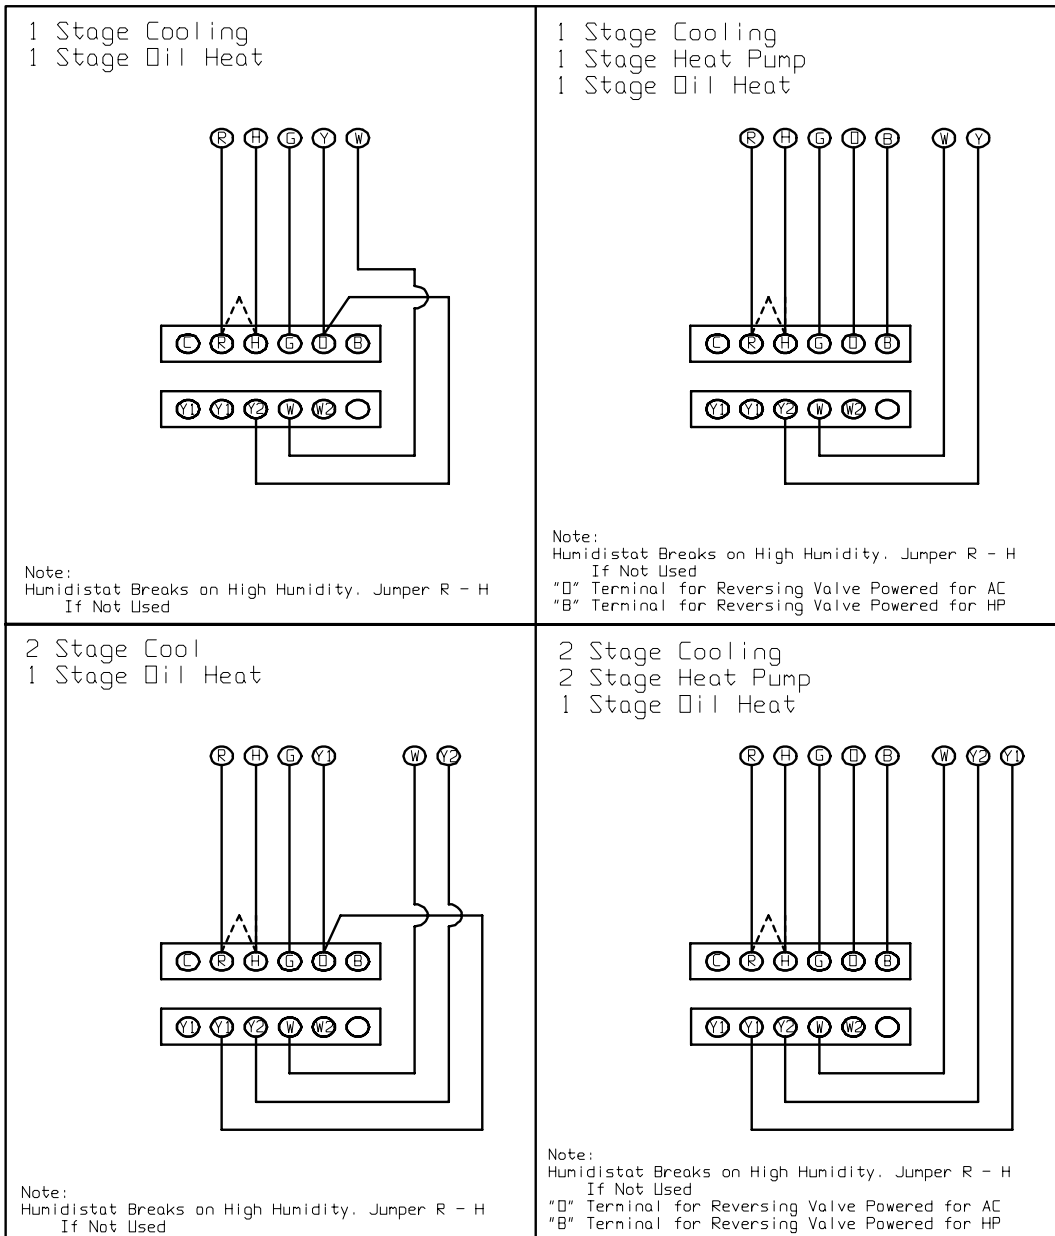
1 Stage Cooling
1 Stage Oil Heat

R H G Y W

C R H G O B

Y1 Y1 Y2 W W2

Note:
Humidistat Breaks on High Humidity. Jumper R - H If Not Used

1 Stage Cooling
1 Stage Heat Pump
1 Stage Oil Heat

R H G O B W Y

C R H G O B

Y1 Y1 Y2 W W2

Note:
Humidistat Breaks on High Humidity. Jumper R - H If Not Used
"O" Terminal for Reversing Valve Powered for AC
"B" Terminal for Reversing Valve Powered for HP

2 Stage Cool
1 Stage Oil Heat

R H G Y1 W Y2

C R H G O B

Y1 Y1 Y2 W W2

Note:
Humidistat Breaks on High Humidity. Jumper R - H If Not Used

2 Stage Cooling
2 Stage Heat Pump
1 Stage Oil Heat

R H G O B W Y2 Y1

C R H G O B

Y1 Y1 Y2 W W2

Note:
Humidistat Breaks on High Humidity. Jumper R - H If Not Used
"O" Terminal for Reversing Valve Powered for AC
"B" Terminal for Reversing Valve Powered for HP